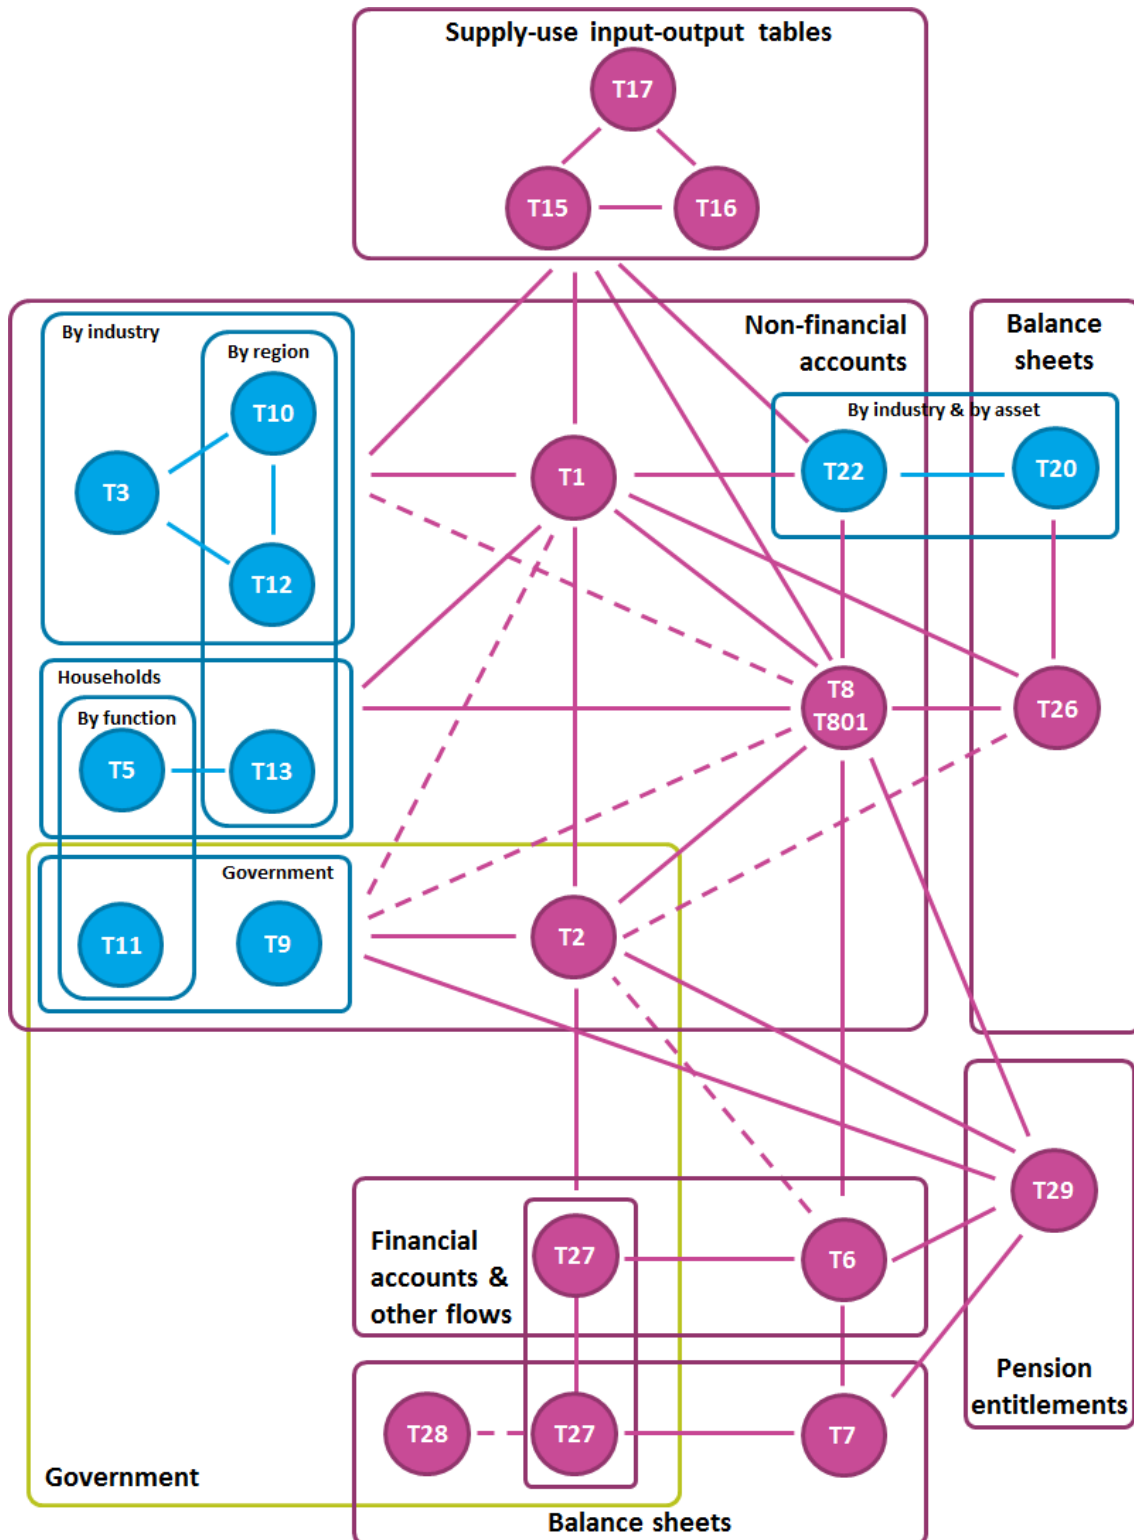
Supply-use input-output tables

T17

T15

T16

By industry

By region

Non-financial accounts

Balance sheets

T10

By industry & by asset

T3

T1

T22

T20

T12

Households

T8
T801

T26

By function

T5

T13

Government

T11

T9

T2

T29

Financial accounts & other flows

T27

T6

Pension entitlements

T28

T27

T7

Government

Balance sheets